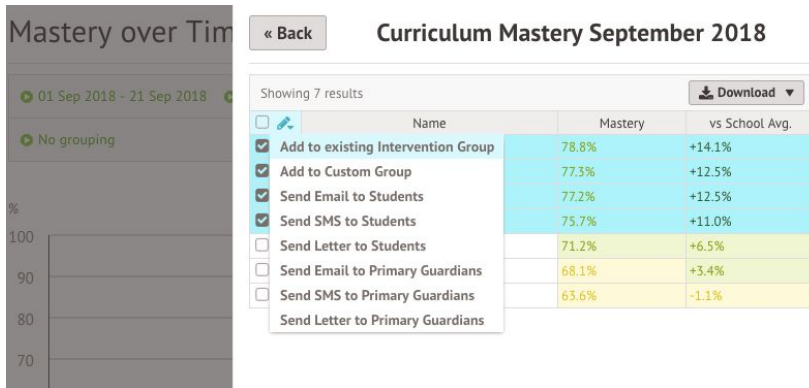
Mastery over Tim

01 Sep 2018 - 21 Sep 2018

No grouping

%
100
90
80
70

« Back

Curriculum Mastery September 2018

Showing 7 results

Download ▼

| | Name | Mastery | vs School Avg. |
|---|---|---|---|
| ☑ | Add to existing Intervention Group | 78.8% | +14.1% |
| ☑ | Add to Custom Group | 77.3% | +12.5% |
| ☑ | Send Email to Students | 77.2% | +12.5% |
| ☑ | Send SMS to Students | 75.7% | +11.0% |
| ☐ | Send Letter to Students | 71.2% | +6.5% |
| ☐ | Send Email to Primary Guardians | 68.1% | +3.4% |
| ☐ | Send SMS to Primary Guardians | 63.6% | -1.1% |
| | Send Letter to Primary Guardians | | |